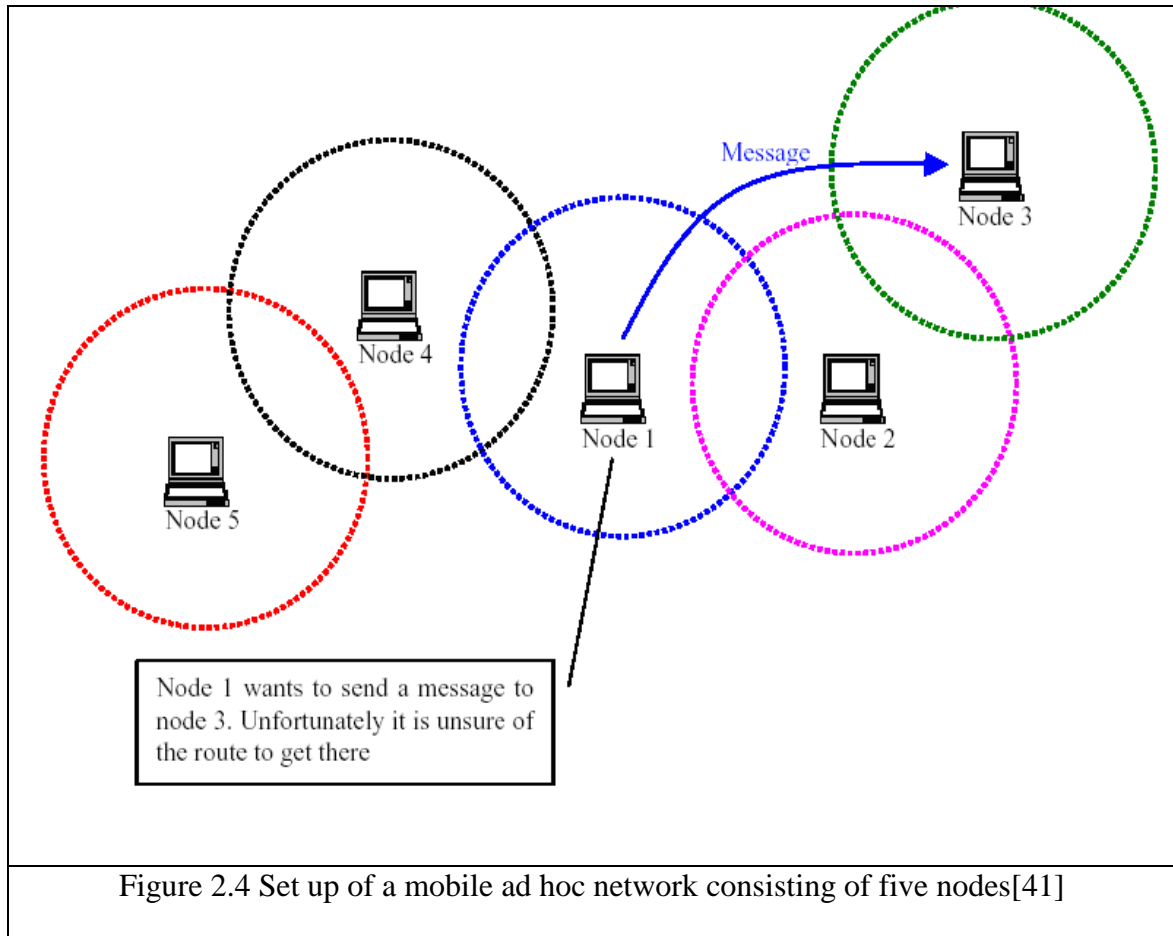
Message

Node 3

Node 4

Node 1

Node 2

Node 5

Node 1 wants to send a message to node 3. Unfortunately it is unsure of the route to get there

Figure 2.4 Set up of a mobile ad hoc network consisting of five nodes[41]